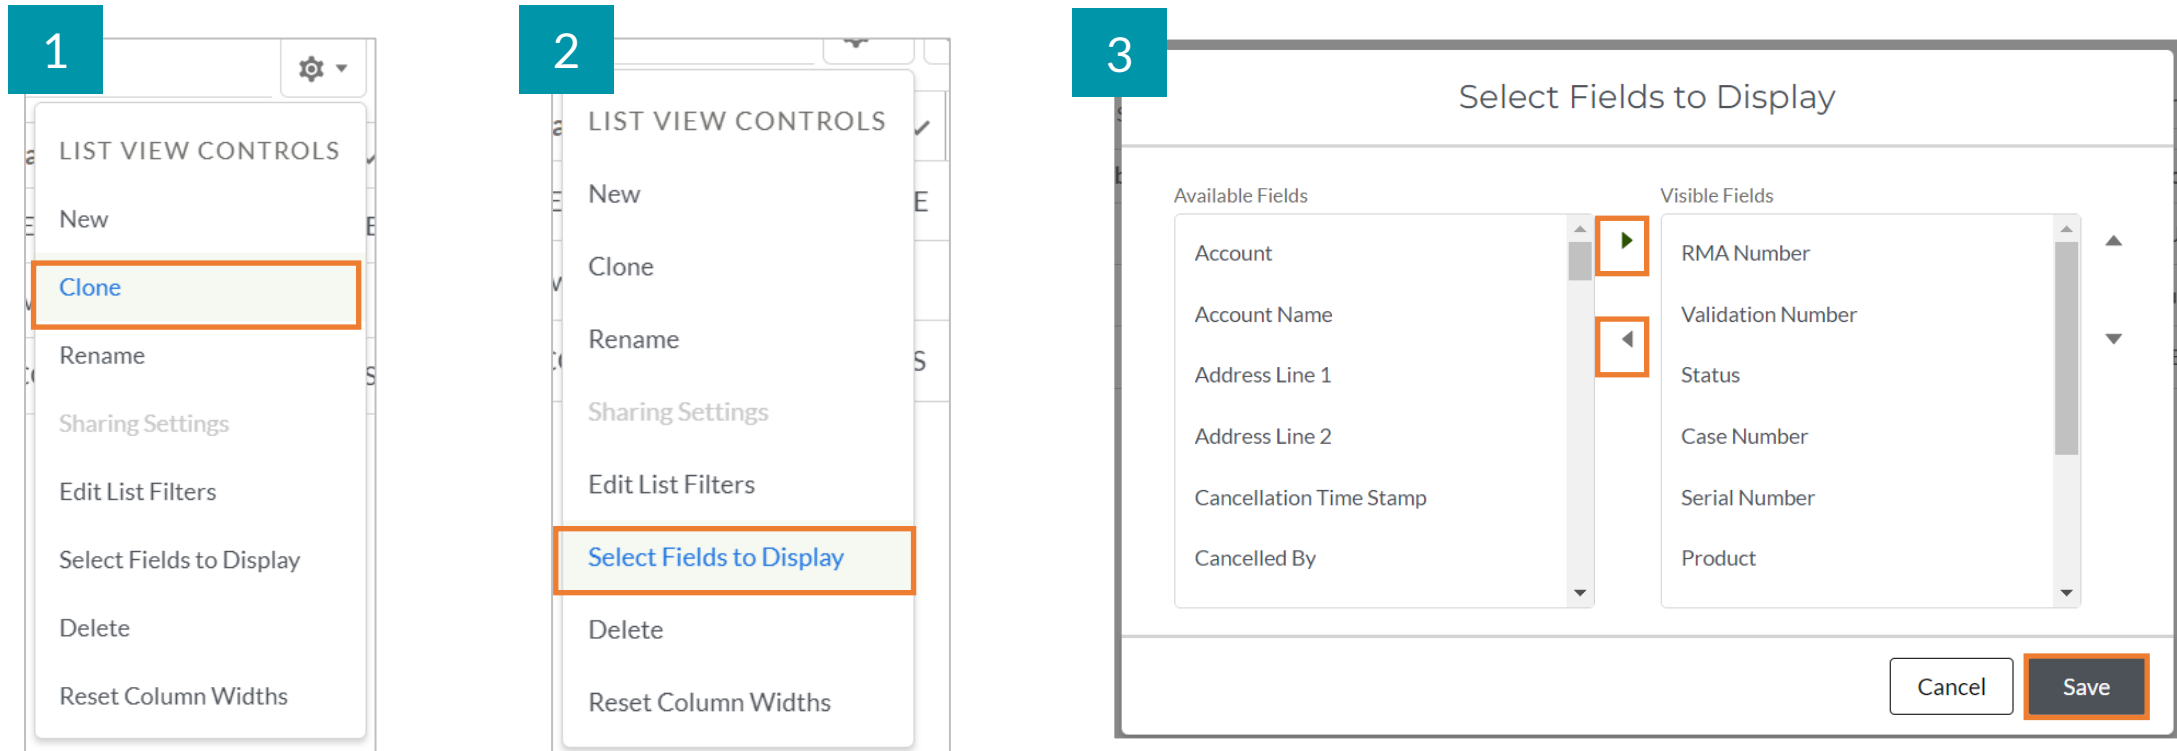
1

LIST VIEW CONTROLS

New

Clone

Rename

Sharing Settings

Edit List Filters

Select Fields to Display

Delete

Reset Column Widths

2

LIST VIEW CONTROLS

New

Clone

Rename

Sharing Settings

Edit List Filters

Select Fields to Display

Delete

Reset Column Widths

3

Select Fields to Display

Available Fields

Account

Account Name

Address Line 1

Address Line 2

Cancellation Time Stamp

Cancelled By

Visible Fields

RMA Number

Validation Number

Status

Case Number

Serial Number

Product

Cancel

Save